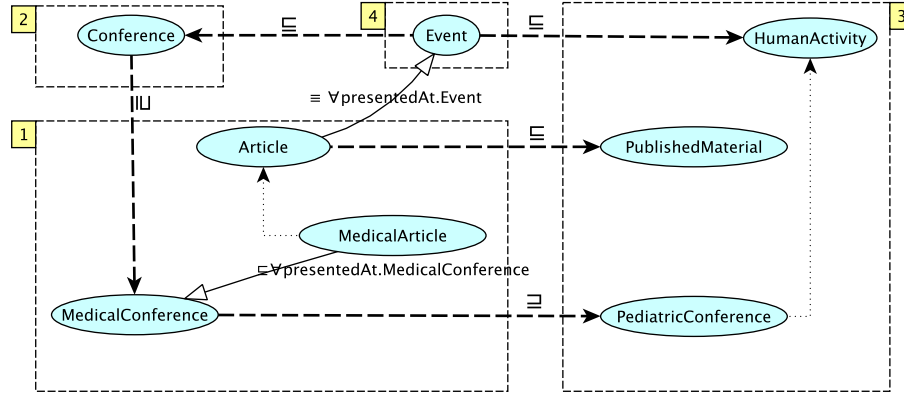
2
Conference
$\sqsupseteq$
4
Event
$\sqsubseteq$
3
HumanActivity
$\sqsupseteq$
$\equiv \forall$presentedAt.Event
1
Article
$\sqsubseteq$
PublishedMaterial
MedicalArticle
$\sqsubseteq\forall$presentedAt.MedicalConference
MedicalConference
$\sqsupseteq$
PediatricConference